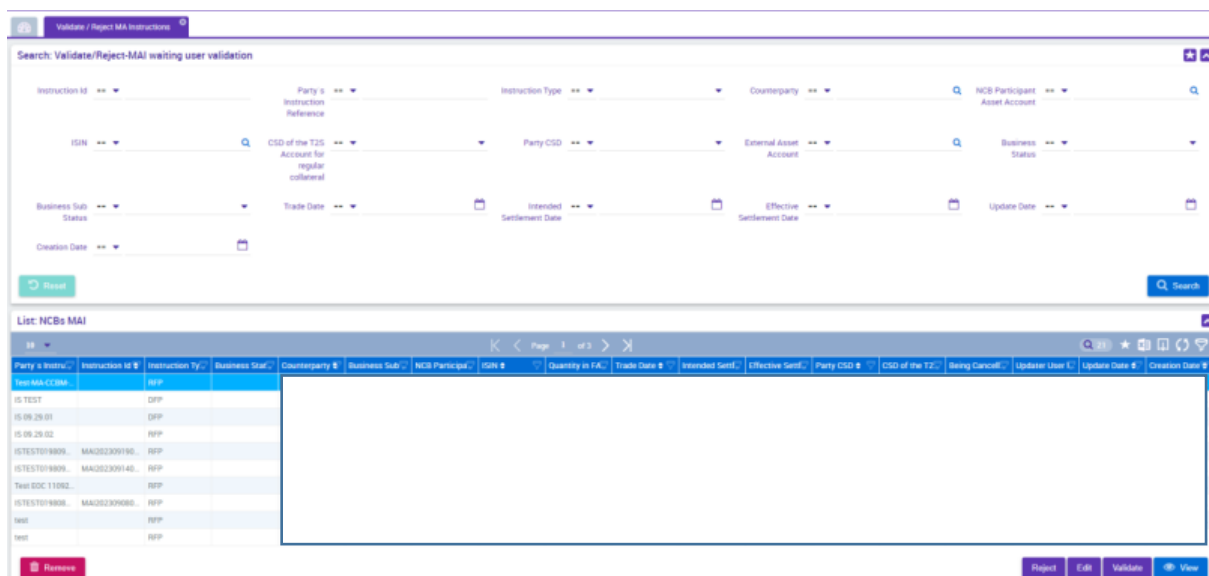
Validate / Reject MA Instructions

Search: Validate/Reject-MAI waiting user validation

Instruction Id ==
Party's Instruction Reference ==
Instruction Type ==
Counterparty ==
NCB Participant Asset Account ==
ISIN ==
CSD of the T2S Account for regular collateral ==
Party CSD ==
External Asset Account ==
Business Status ==
Business Sub Status ==
Trade Date ==
Intended Settlement Date ==
Effective Settlement Date ==
Update Date ==
Creation Date ==

Reset
Search

List: NCBs MAI

Page 1 of 3

| Party's Instru | Instruction Id | Instruction Ty | Business Stat | Counterparty | Business Sub | NCB Participa | ISIN | Quantity in FA | Trade Date | Intended Settl | Effective Settl | Party CSD | CSD of the T2 | Being Cancell | Updater User | Update Date | Creation Date |
|---|---|---|---|---|---|---|---|---|---|---|---|---|---|---|---|---|---|
| Test-MA-CCBM... | | RFP | | | | | | | | | | | | | | | |
| IS TEST | | DFP | | | | | | | | | | | | | | | |
| IS 09.29.01 | | DFP | | | | | | | | | | | | | | | |
| IS 09.29.02 | | RFP | | | | | | | | | | | | | | | |
| ISTEST019809... | MAI202309190... | RFP | | | | | | | | | | | | | | | |
| ISTEST019809... | MAI202309140... | RFP | | | | | | | | | | | | | | | |
| Test DOC 11092... | | RFP | | | | | | | | | | | | | | | |
| ISTEST019808... | MAI202309080... | RFP | | | | | | | | | | | | | | | |
| test | | RFP | | | | | | | | | | | | | | | |
| test | | RFP | | | | | | | | | | | | | | | |

Remove
Reject
Edit
Validate
View